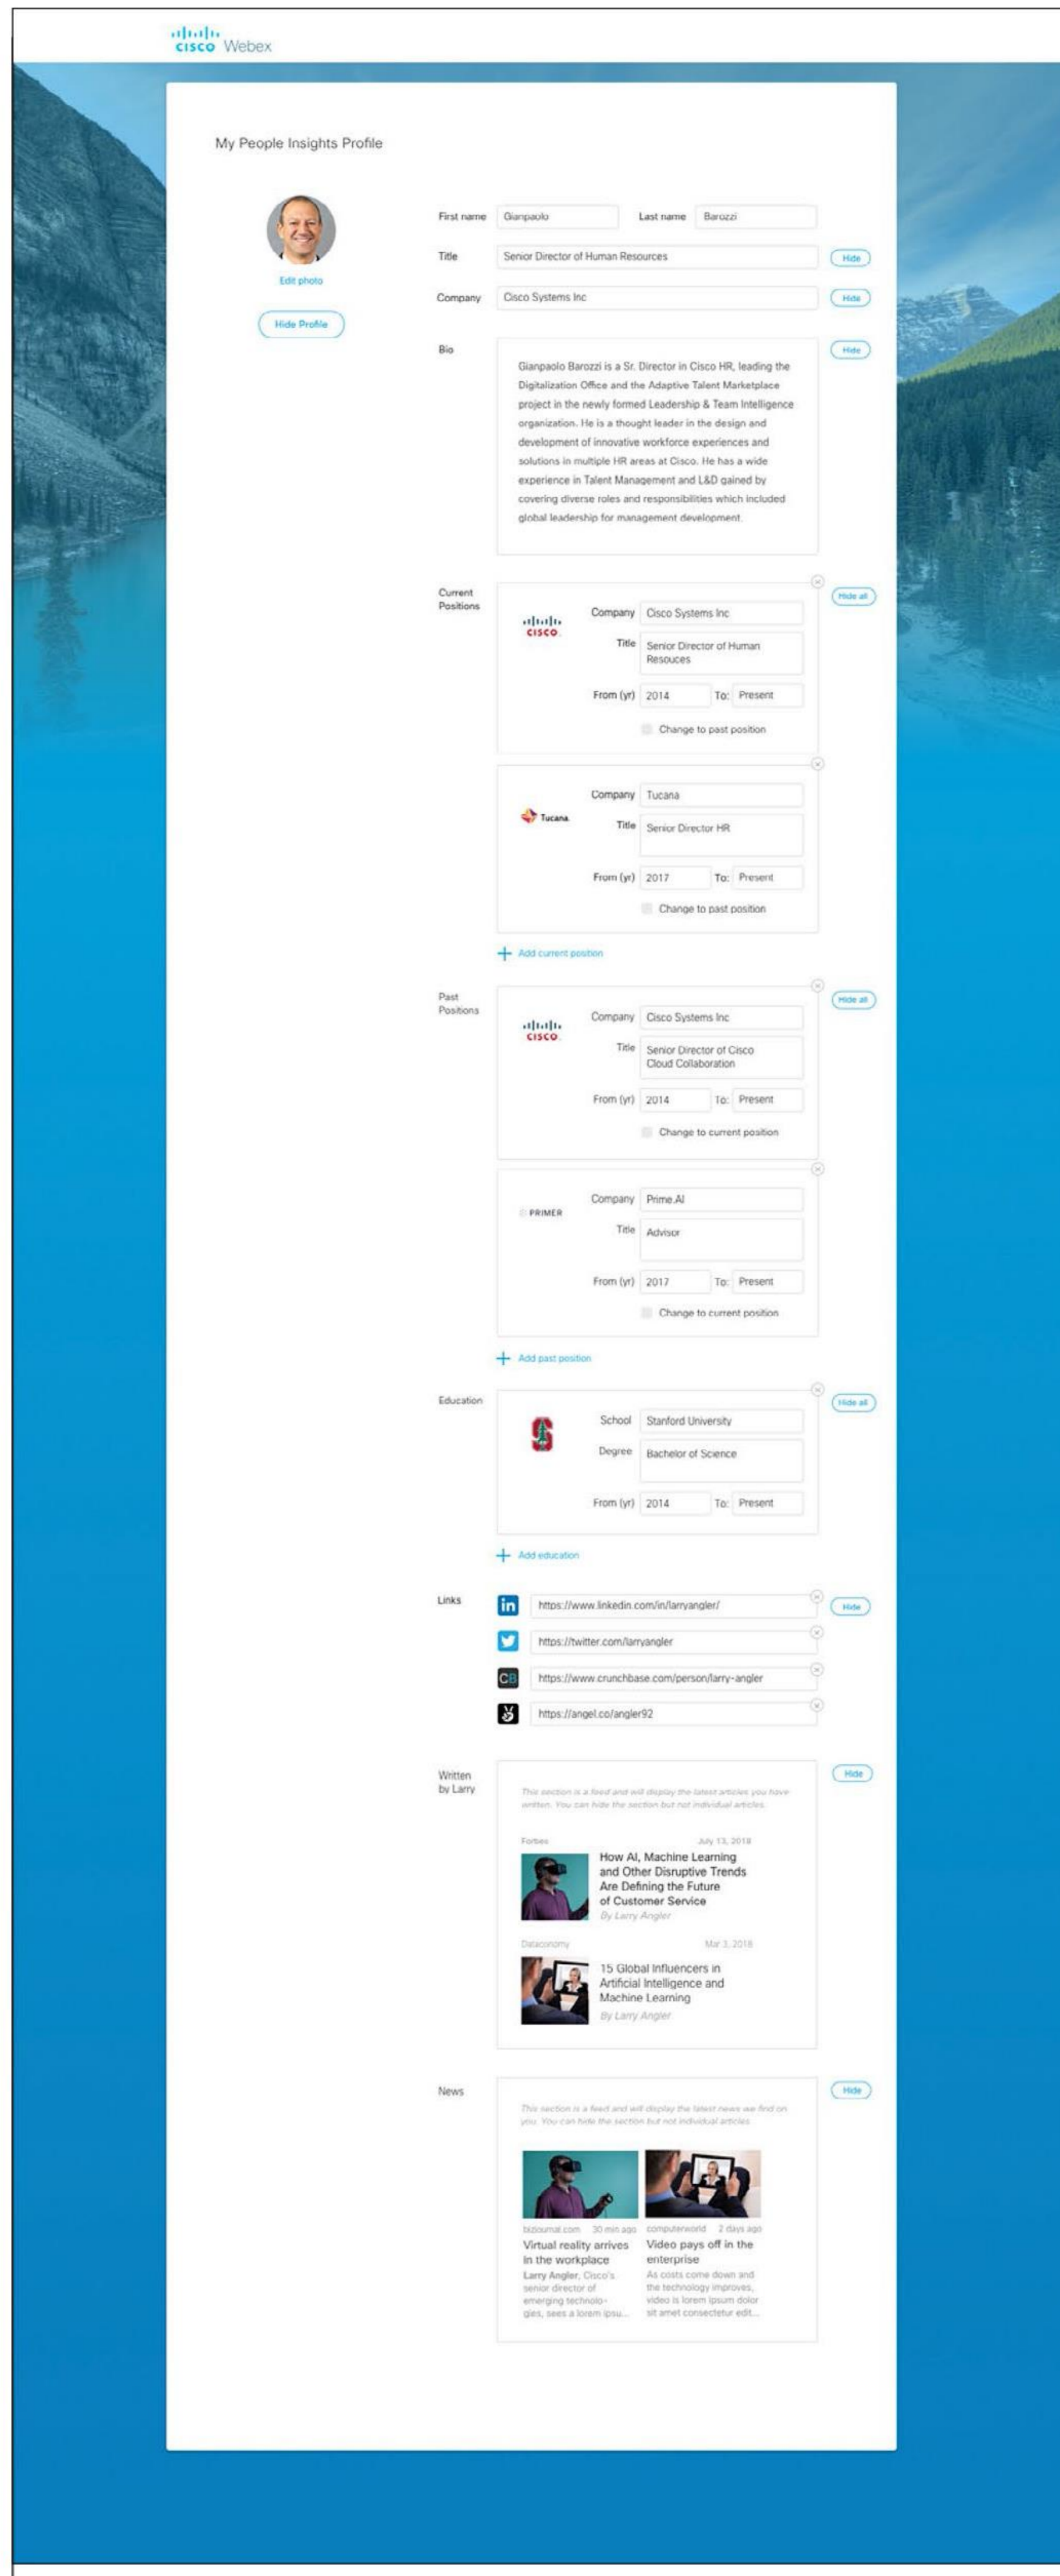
cisco Webex

My People Insights Profile

Edit photo

Hide Profile

First name Gianpaolo Last name Barozzi

Title Senior Director of Human Resources Hide

Company Cisco Systems Inc Hide

Bio Hide

Gianpaolo Barozzi is a Sr. Director in Cisco HR, leading the Digitalization Office and the Adaptive Talent Marketplace project in the newly formed Leadership & Team Intelligence organization. He is a thought leader in the design and development of innovative workforce experiences and solutions in multiple HR areas at Cisco. He has a wide experience in Talent Management and L&D gained by covering diverse roles and responsibilities which included global leadership for management development.

Current Positions Hide all

cisco
Company Cisco Systems Inc
Title Senior Director of Human Resouces
From (yr) 2014 To: Present
Change to past position

Tucana
Company Tucana
Title Senior Director HR
From (yr) 2017 To: Present
Change to past position

Add current position

Past Positions Hide all

cisco
Company Cisco Systems Inc
Title Senior Director of Cisco Cloud Collaboration
From (yr) 2014 To: Present
Change to current position

PRIMER
Company Prime.AI
Title Advisor
From (yr) 2017 To: Present
Change to current position

Add past position

Education Hide all

School Stanford University
Degree Bachelor of Science
From (yr) 2014 To: Present

Add education

Links Hide
https://www.linkedin.com/in/larryangler/
https://twitter.com/larryangler
CB https://www.crunchbase.com/person/larry-angler
https://angel.co/angler92

Written by Larry Hide

This section is a feed and will display the latest articles you have written. You can hide the section but not individual articles.

Forbes July 13, 2018
How AI, Machine Learning and Other Disruptive Trends Are Defining the Future of Customer Service
By Larry Angler

Dataconomy Mar 3, 2018
15 Global Influencers in Artificial Intelligence and Machine Learning
By Larry Angler

News Hide

This section is a feed and will display the latest news we find on you. You can hide the section but not individual articles.

bizjournal.com 30 min ago
Virtual reality arrives in the workplace
Larry Angler, Cisco's senior director of emerging technologies, sees a lorem ipsu...

computerworld 2 days ago
Video pays off in the enterprise
As costs come down and the technology improves, video is lorem ipsum dolor sit amet consectetur edit...